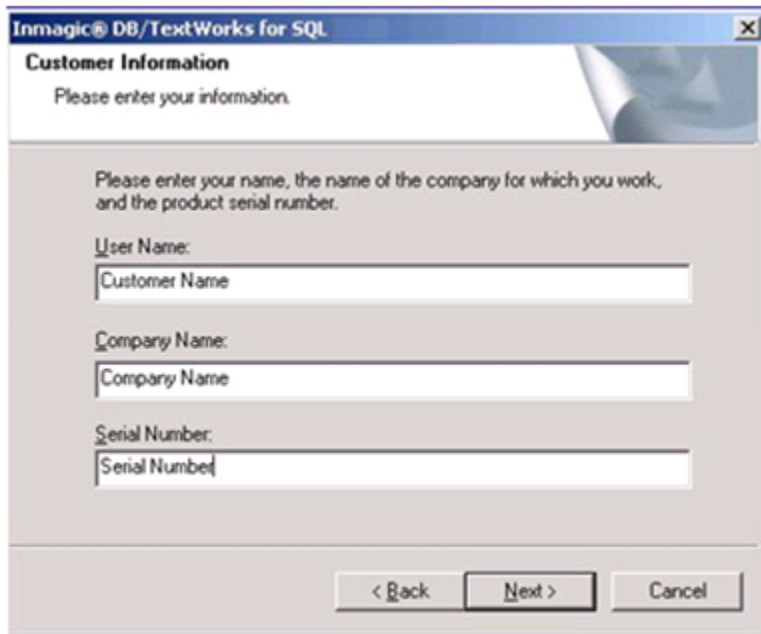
Inmagic® DB/TextWorks for SQL

Customer Information

Please enter your information.

Please enter your name, the name of the company for which you work, and the product serial number.

User Name:

Customer Name

Company Name:

Company Name

Serial Number:

Serial Number

< Back

Next >

Cancel